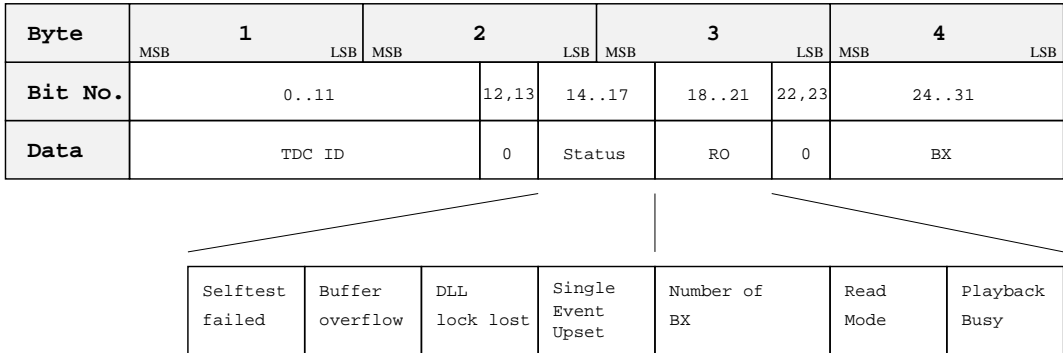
| Byte | 1 MSB LSB | 2 MSB LSB | 3 MSB LSB | 4 MSB LSB |
|---|---|---|---|---|

| Bit No. | 0..11 | 12,13 | 14..17 | 18..21 | 22,23 | 24..31 |
|---|---|---|---|---|---|---|
| Data | TDC ID | 0 | Status | RO | 0 | BX |

| Selftest failed | Buffer overflow | DLL lock lost | Single Event Upset | Number of BX | Read Mode | Playback Busy |
|---|---|---|---|---|---|---|